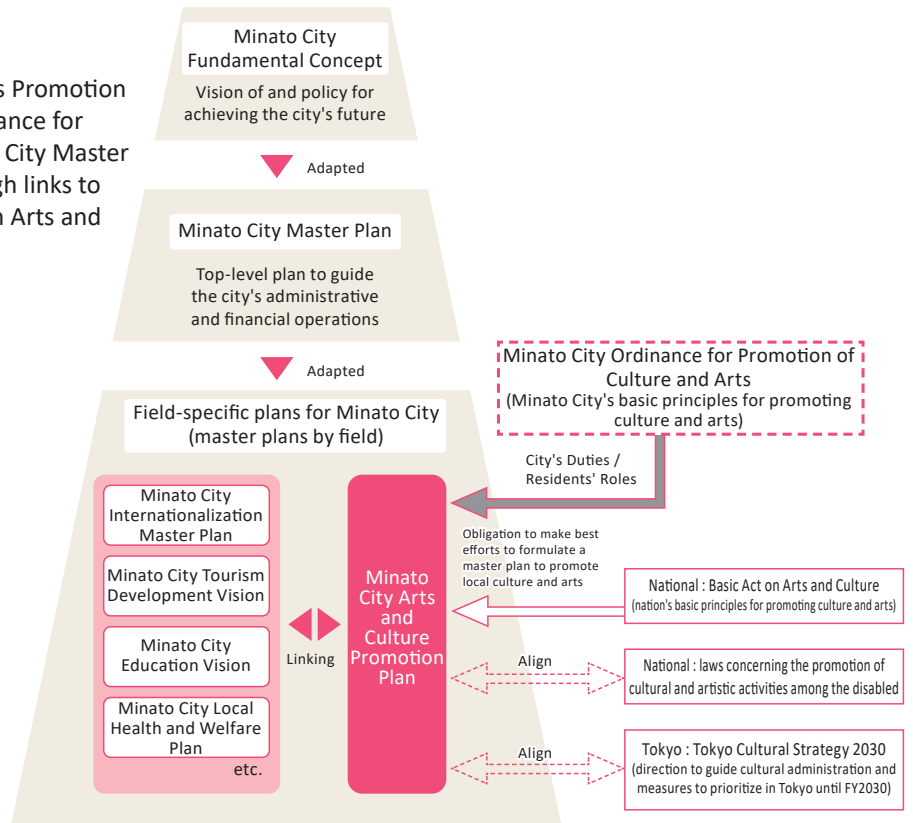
s Promotion
ance for
City Master
gh links to
Arts and

Minato City Fundamental Concept

Vision of and policy for achieving the city's future

Adapted

Minato City Master Plan

Top-level plan to guide the city's administrative and financial operations

Adapted

Minato City Ordinance for Promotion of Culture and Arts
(Minato City's basic principles for promoting culture and arts)

Field-specific plans for Minato City
(master plans by field)

City's Duties / Residents' Roles

Minato City Internationalization Master Plan

Minato City Tourism Development Vision

Minato City Education Vision

Minato City Local Health and Welfare Plan

etc.

Linking

Minato City Arts and Culture Promotion Plan

Obligation to make best efforts to formulate a master plan to promote local culture and arts

National : Basic Act on Arts and Culture
(nation's basic principles for promoting culture and arts)

Align

National : laws concerning the promotion of cultural and artistic activities among the disabled

Align

Tokyo : Tokyo Cultural Strategy 2030
(direction to guide cultural administration and measures to prioritize in Tokyo until FY2030)